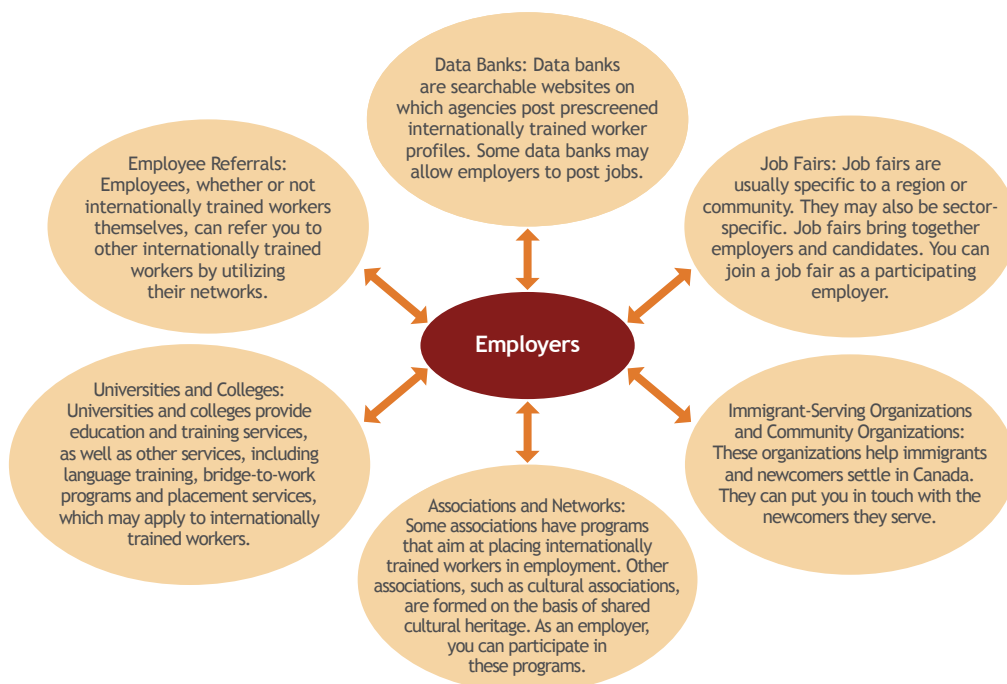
Data Banks: Data banks are searchable websites on which agencies post prescreened internationally trained worker profiles. Some data banks may allow employers to post jobs.

Employee Referrals: Employees, whether or not internationally trained workers themselves, can refer you to other internationally trained workers by utilizing their networks.

Job Fairs: Job fairs are usually specific to a region or community. They may also be sector-specific. Job fairs bring together employers and candidates. You can join a job fair as a participating employer.

Employers

Universities and Colleges: Universities and colleges provide education and training services, as well as other services, including language training, bridge-to-work programs and placement services, which may apply to internationally trained workers.

Immigrant-Serving Organizations and Community Organizations: These organizations help immigrants and newcomers settle in Canada. They can put you in touch with the newcomers they serve.

Associations and Networks: Some associations have programs that aim at placing internationally trained workers in employment. Other associations, such as cultural associations, are formed on the basis of shared cultural heritage. As an employer, you can participate in these programs.